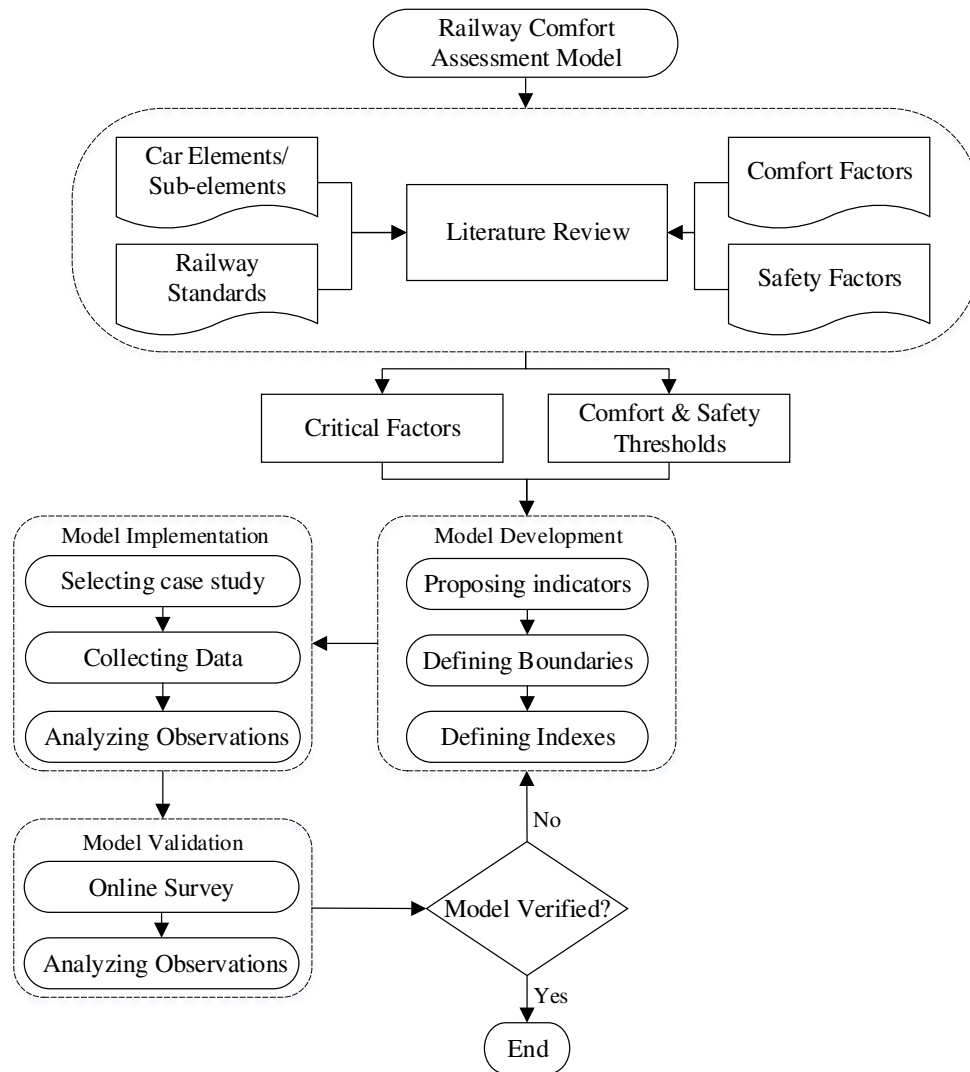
Railway Comfort Assessment Model

Car Elements/ Sub-elements

Railway Standards

Literature Review

Comfort Factors

Safety Factors

Critical Factors

Comfort & Safety Thresholds

Model Implementation

Selecting case study

Collecting Data

Analyzing Observations

Model Development

Proposing indicators

Defining Boundaries

Defining Indexes

Model Validation

Online Survey

Analyzing Observations

No

Model Verified?

Yes

End